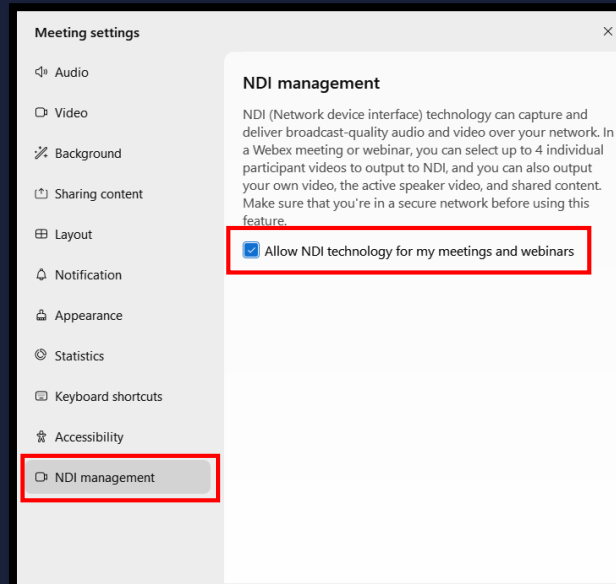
Meeting settings

×

Audio

Video

Background

Sharing content

Layout

Notification

Appearance

Statistics

Keyboard shortcuts

Accessibility

NDI management

NDI management

NDI (Network device interface) technology can capture and deliver broadcast-quality audio and video over your network. In a Webex meeting or webinar, you can select up to 4 individual participant videos to output to NDI, and you can also output your own video, the active speaker video, and shared content. Make sure that you're in a secure network before using this feature.

Allow NDI technology for my meetings and webinars